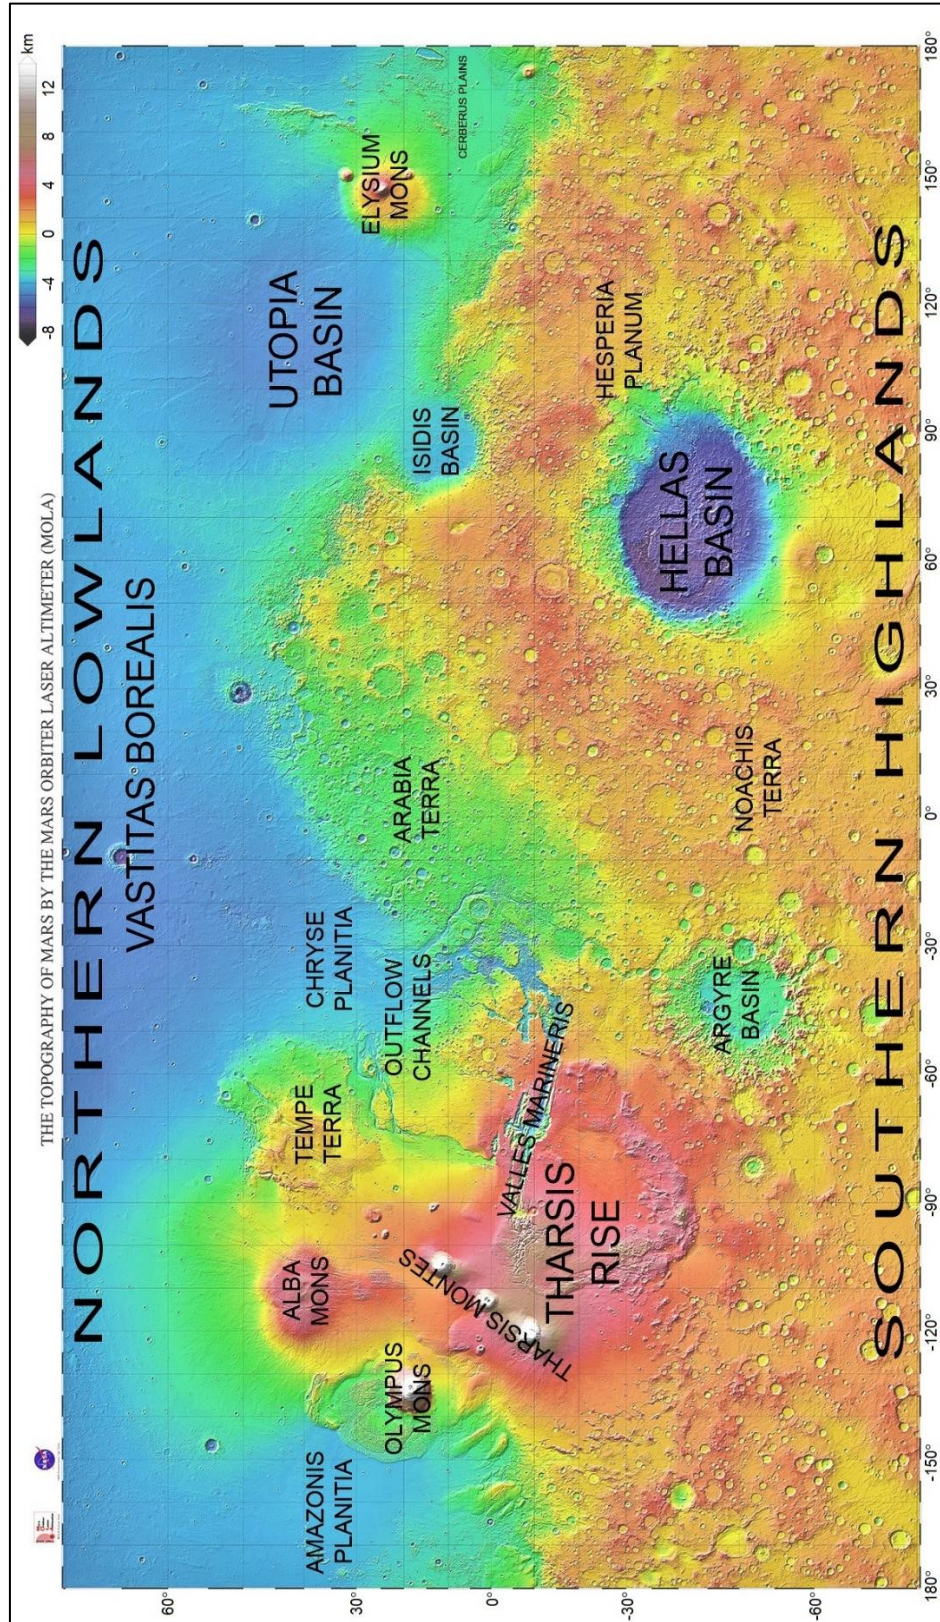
THE TOPOGRAPHY OF MARS BY THE MARS ORBITER LASER ALTIMETER (MOLA)

km
12
8
4
0
-4
-8

NORTHERN LOWLANDS

VASTITAS BOREALIS

UTOPIA BASIN

ELYSIUM MONS

CERBERUS PLAINS

AMAZONIS PLANITIA

OLYMPUS MONS

ALBA MONS

THARSIS MONTES

THARSIS RISE

TEMPE TERRA

VALLES MARINERIS

OUTFLOW CHANNELS

CHRYSE PLANITIA

ARABIA TERRA

ISIDIS BASIN

HESPERIA PLANUM

HELLAS BASIN

NOACHIS TERRA

ARGYRE BASIN

SOUTHERN HIGHLANDS

60°
30°
0°
-30°
-60°

180°
-150°
-120°
-90°
-60°
-30°
0°
30°
60°
90°
120°
150°
180°